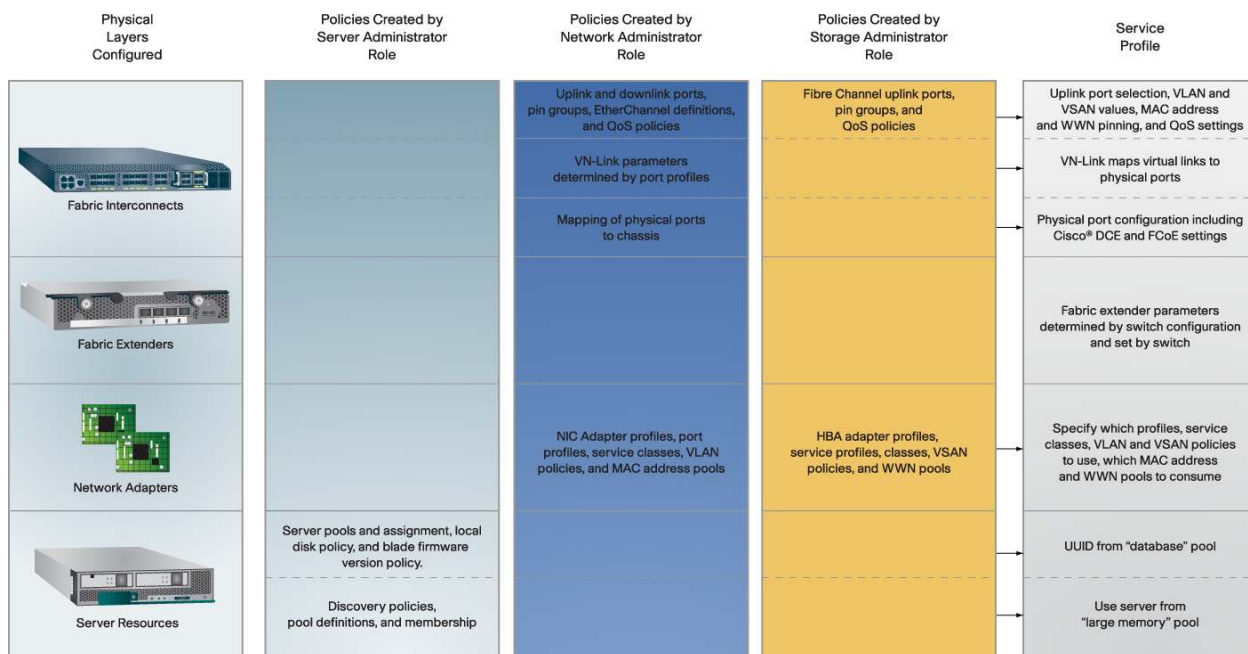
| Physical Layers Configured | Policies Created by Server Administrator Role | Policies Created by Network Administrator Role | Policies Created by Storage Administrator Role | Service Profile |
|---|---|---|---|---|
| Fabric Interconnects | | Uplink and downlink ports, pin groups, EtherChannel definitions, and QoS policies | Fibre Channel uplink ports, pin groups, and QoS policies | Uplink port selection, VLAN and VSAN values, MAC address and WWN pinning, and QoS settings |
| | | VN-Link parameters determined by port profiles | | VN-Link maps virtual links to physical ports |
| | | Mapping of physical ports to chassis | | Physical port configuration including Cisco® DCE and FCoE settings |
| Fabric Extenders | | | | Fabric extender parameters determined by switch configuration and set by switch |
| Network Adapters | | NIC Adapter profiles, port profiles, service classes, VLAN policies, and MAC address pools | HBA adapter profiles, service profiles, classes, VSAN policies, and WWN pools | Specify which profiles, service classes, VLAN and VSAN policies to use, which MAC address and WWN pools to consume |
| Server Resources | Server pools and assignment, local disk policy, and blade firmware version policy. | | | UUID from "database" pool |
| | Discovery policies, pool definitions, and membership | | | Use server from "large memory" pool |